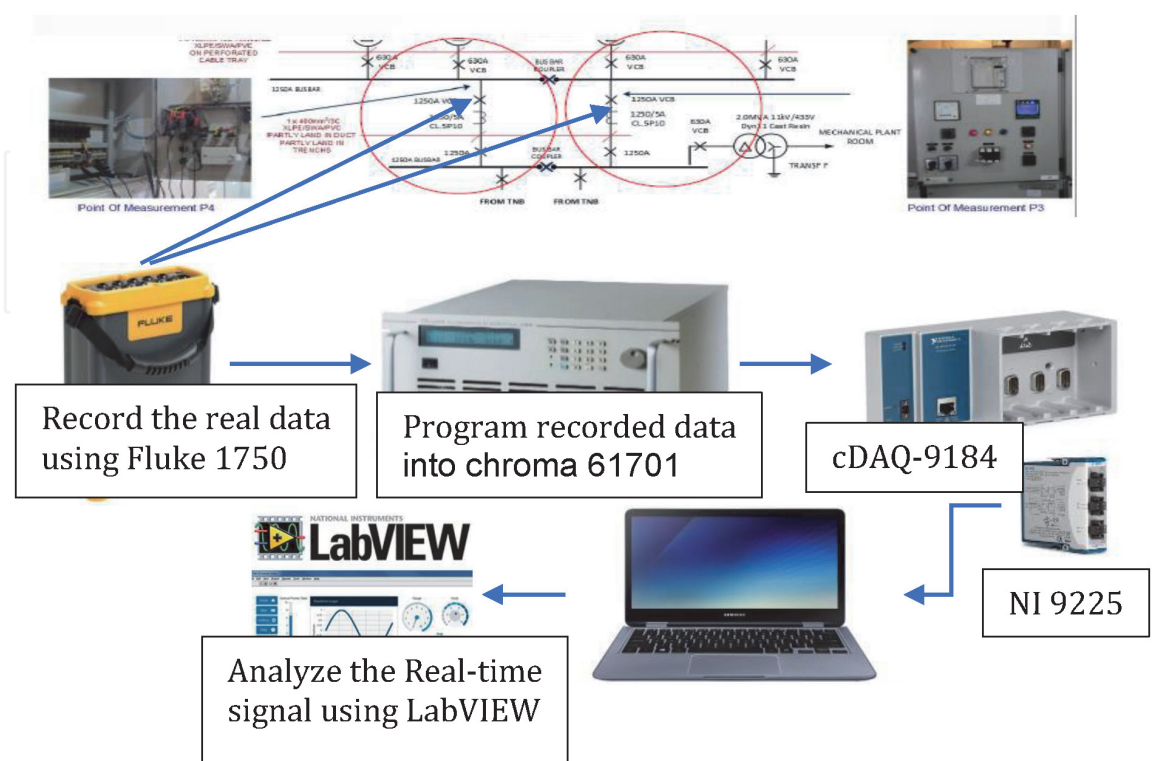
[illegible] XLPE/SWA/PVC ON PERFORATED CABLE TRAY

630A VCB

630A VCB

BUS BAR COUPLER

630A VCB

630A VCB

1250A BUSBAR

1250A VCB

1250/5A CL.5P10

1 x 400mm²/3C XLPE/SWA/PVC PARTLY LAND IN DUCT PARTLY LAND IN TRENCHS

1250A BUSBAR

1250A

BUS BAR COUPLER

1250A VCB

1250/5A CL.5P10

630A VCB

2.0MVA 11kV/433V Dyn11 Cast Resin

MECHANICAL PLANT ROOM

TRANSF F

1250A

FROM TNB

FROM TNB

Point Of Measurement P4

Point Of Measurement P3

FLUKE

Record the real data using Fluke 1750

Program recorded data into chroma 61701

cDAQ-9184

NATIONAL INSTRUMENTS LabVIEW

NI 9225

SAMSUNG

Analyze the Real-time signal using LabVIEW